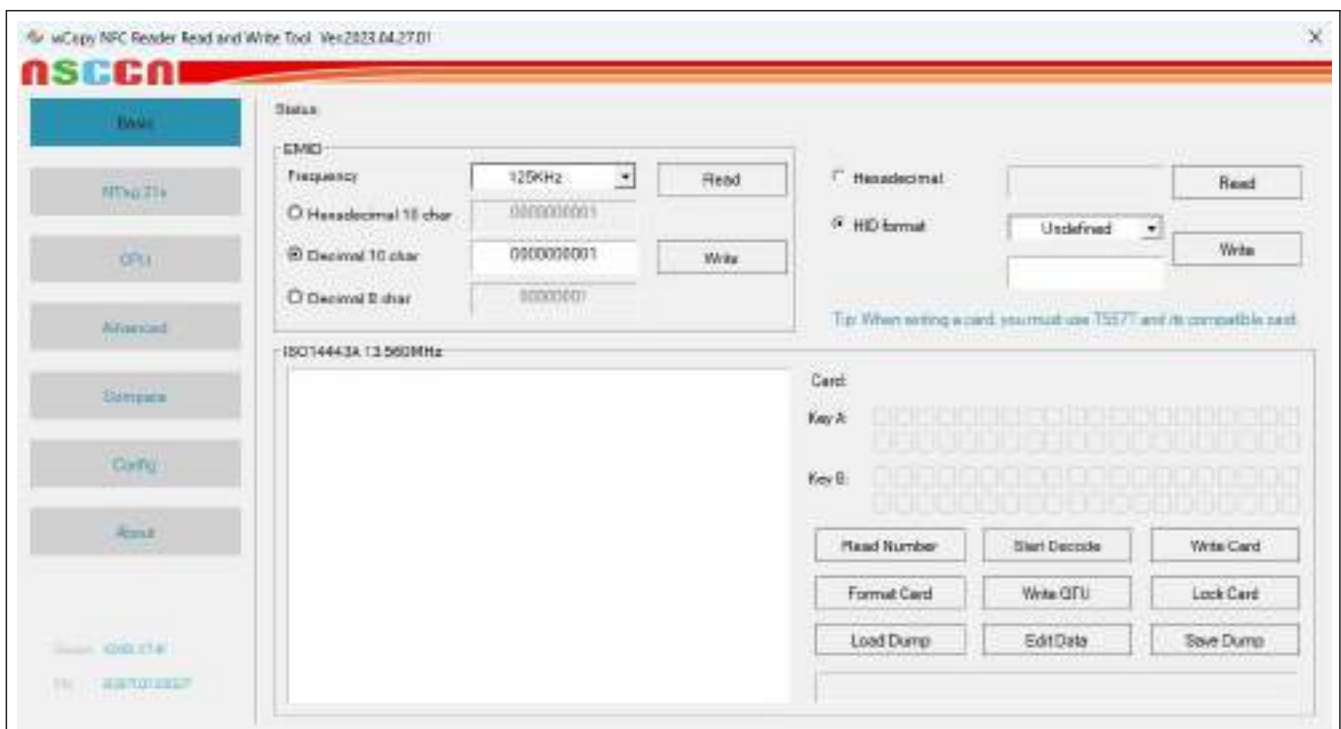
wCopy NFC Reader Read and Write Tool Ver.2023.04.27.01

×

nSCCn

Basic

NTag 21x

CPU

Advanced

Compare

Config

About

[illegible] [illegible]

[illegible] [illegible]

Status:

EMID

Frequency

125KHz

Read

Hexadecimal 10 char

0000000001

Decimal 10 char

0000000001

Write

Decimal 8 char

00000001

Hexadecimal

Read

HID format

Undefined

Write

Tip: When writing a card, you must use T5577 and its compatible card.

ISO14443A 13.560MHz

Card:

Key A:

Key B:

Read Number

Start Decode

Write Card

Format Card

Write GTU

Lock Card

Load Dump

Edit Data

Save Dump